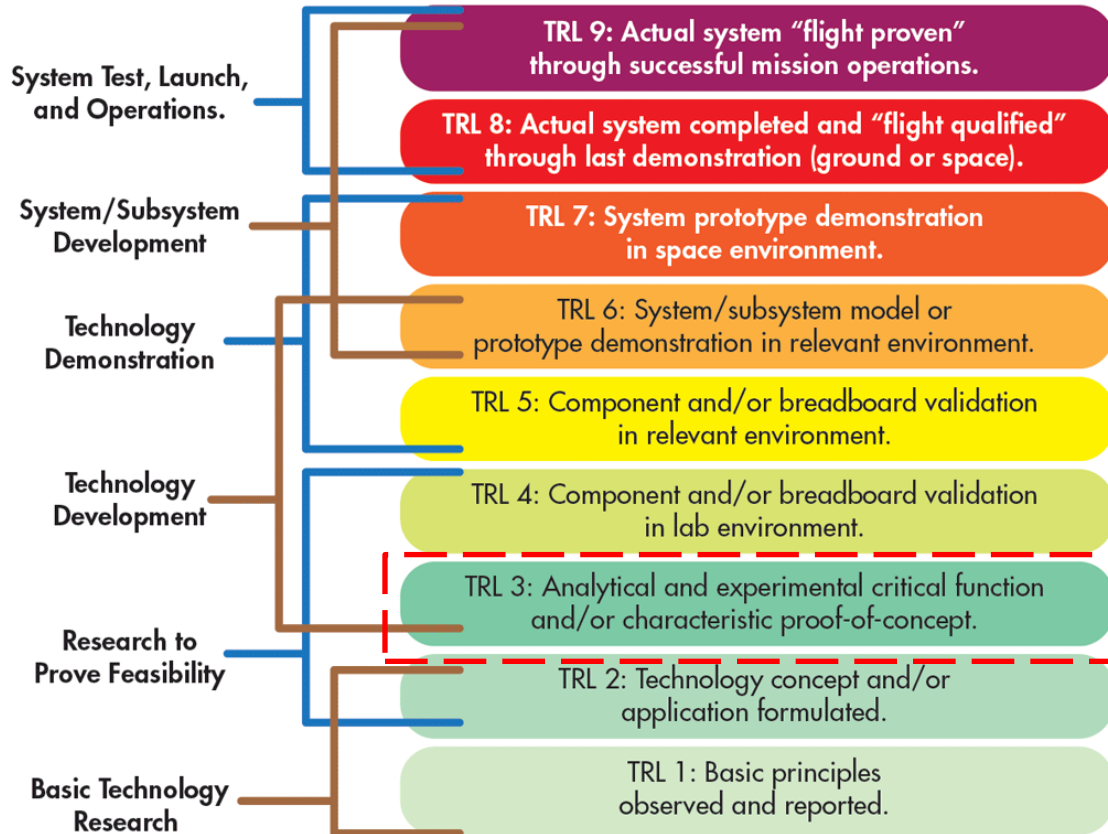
System Test, Launch, and Operations.

System/Subsystem Development

Technology Demonstration

Technology Development

Research to Prove Feasibility

Basic Technology Research

TRL 9: Actual system "flight proven" through successful mission operations.

TRL 8: Actual system completed and "flight qualified" through last demonstration (ground or space).

TRL 7: System prototype demonstration in space environment.

TRL 6: System/subsystem model or prototype demonstration in relevant environment.

TRL 5: Component and/or breadboard validation in relevant environment.

TRL 4: Component and/or breadboard validation in lab environment.

TRL 3: Analytical and experimental critical function and/or characteristic proof-of-concept.

TRL 2: Technology concept and/or application formulated.

TRL 1: Basic principles observed and reported.